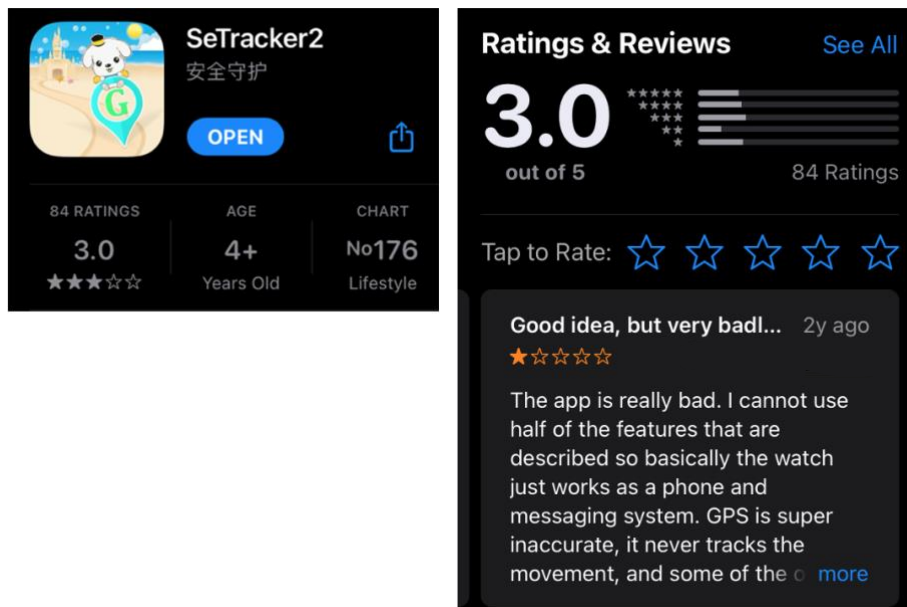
G

SeTracker2
安全守护

OPEN

84 RATINGS
3.0
★★★☆☆

AGE
4+
Years Old

CHART
No176
Lifestyle

Ratings & Reviews
See All

3.0
out of 5

84 Ratings

Tap to Rate: ☆ ☆ ☆ ☆ ☆

Good idea, but very badl... 2y ago
★☆☆☆☆

The app is really bad. I cannot use half of the features that are described so basically the watch just works as a phone and messaging system. GPS is super inaccurate, it never tracks the movement, and some of the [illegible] more